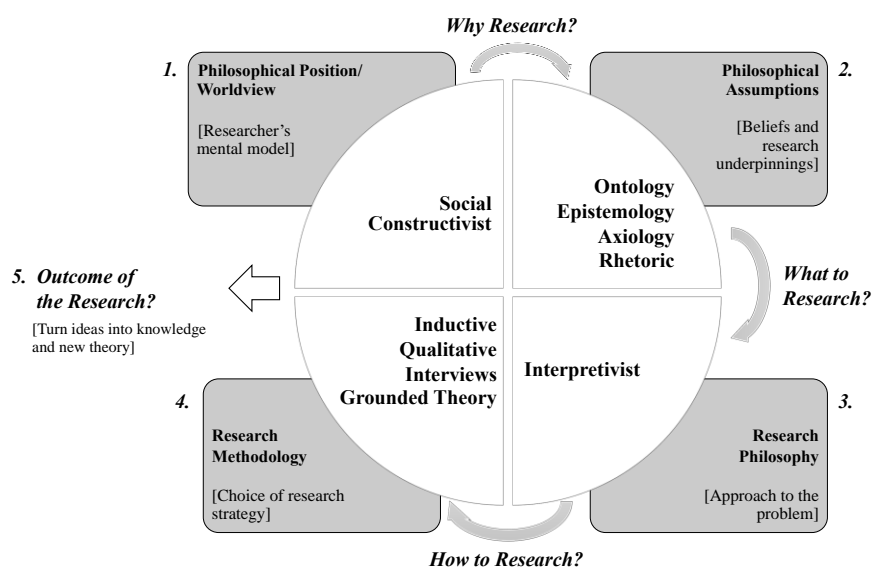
Why Research?

1. Philosophical Position/ Worldview

[Researcher's mental model]

Philosophical Assumptions 2.

[Beliefs and research underpinnings]

Social Constructivist

Ontology
Epistemology
Axiology
Rhetoric

What to Research?

5. Outcome of the Research?

[Turn ideas into knowledge and new theory]

Inductive
Qualitative
Interviews
Grounded Theory

Interpretivist

4. Research Methodology

[Choice of research strategy]

3. Research Philosophy

[Approach to the problem]

How to Research?